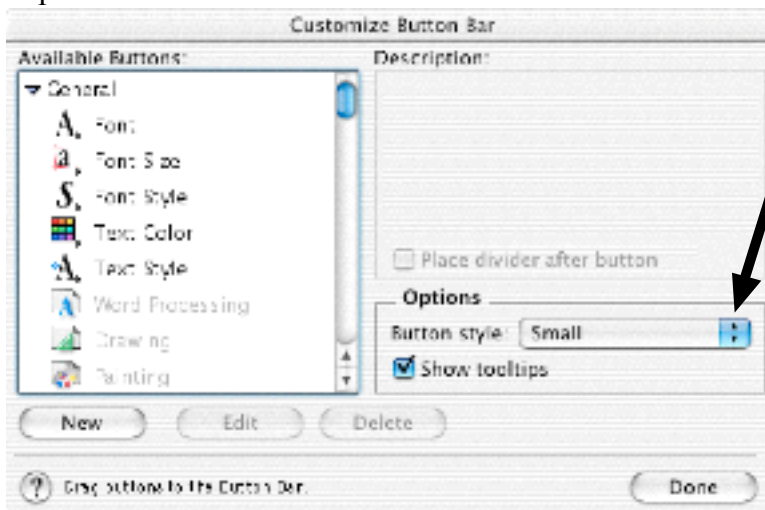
Customize Button Bar

Available Buttons:

General

Font

Font Size

Font Style

Text Color

Text Style

Word Processing

Drawing

Painting

Description:

Place divider after button

Options

Button style: Small

Show tooltips

New

Edit

Delete

?

Drag buttons to the Button Bar.

Done